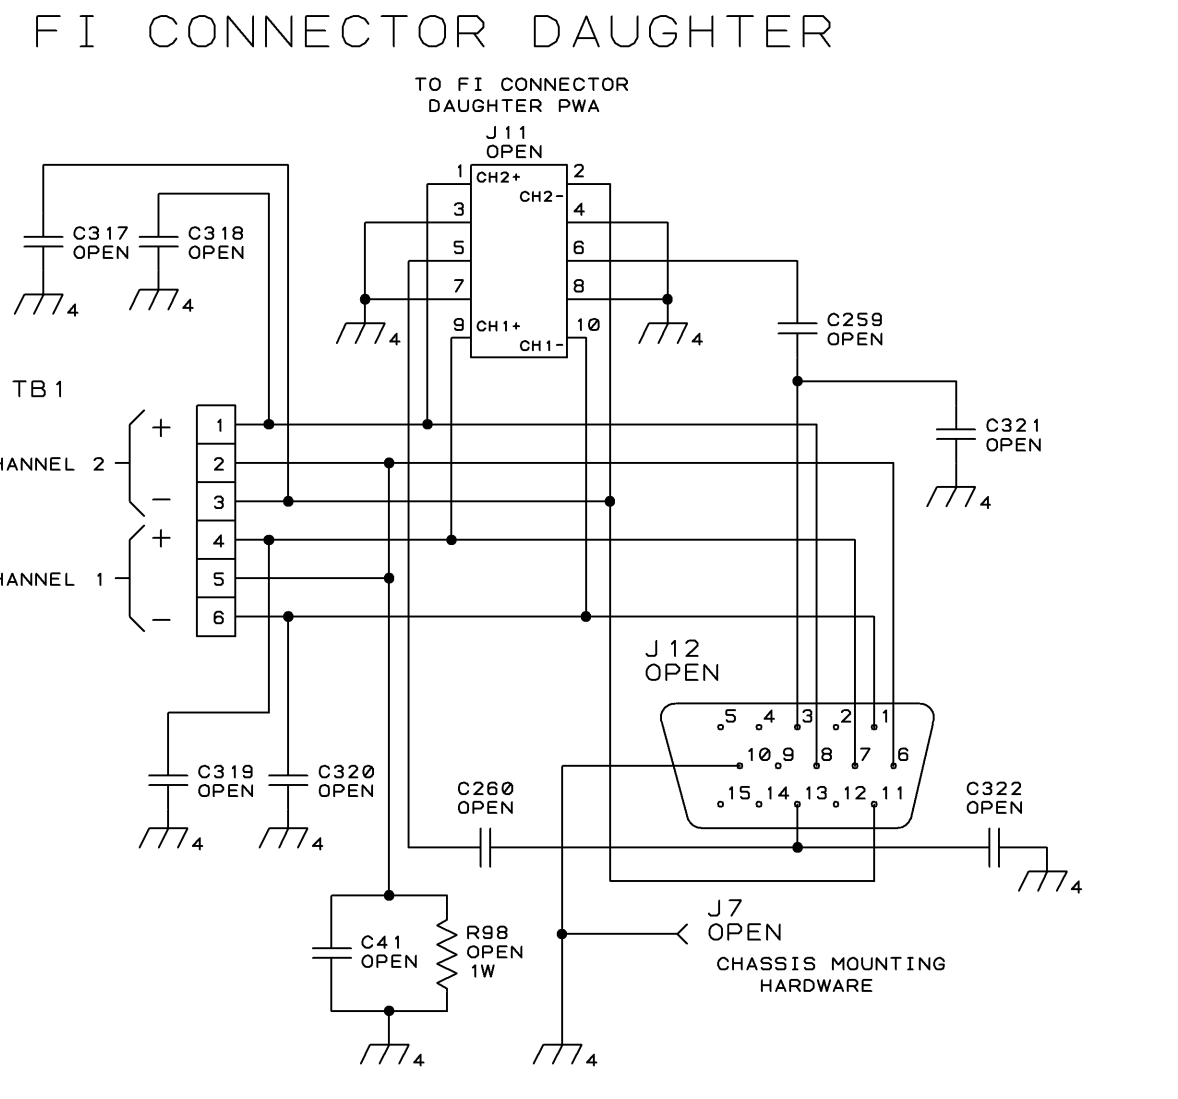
FI CONNECTOR DAUGHTER

TO FI CONNECTOR
DAUGHTER PWA

J11
OPEN

1 CH2+ 2
CH2- 4
3
5 6
7 8
9 CH1+ 10
CH1-

C317 OPEN
C318 OPEN
4
4
4
4

C259 OPEN

TB1

C321 OPEN
4

HANNEL 2
+
−
1
2
3

HANNEL 1
+
−
4
5
6

J12
OPEN

5 4 3 2 1
10 9 8 7 6
15 14 13 12 11

C319 OPEN
C320 OPEN
4
4

C260 OPEN

C322 OPEN
4

J7
OPEN

CHASSIS MOUNTING
HARDWARE

C41 OPEN
R98 OPEN 1W

4
4